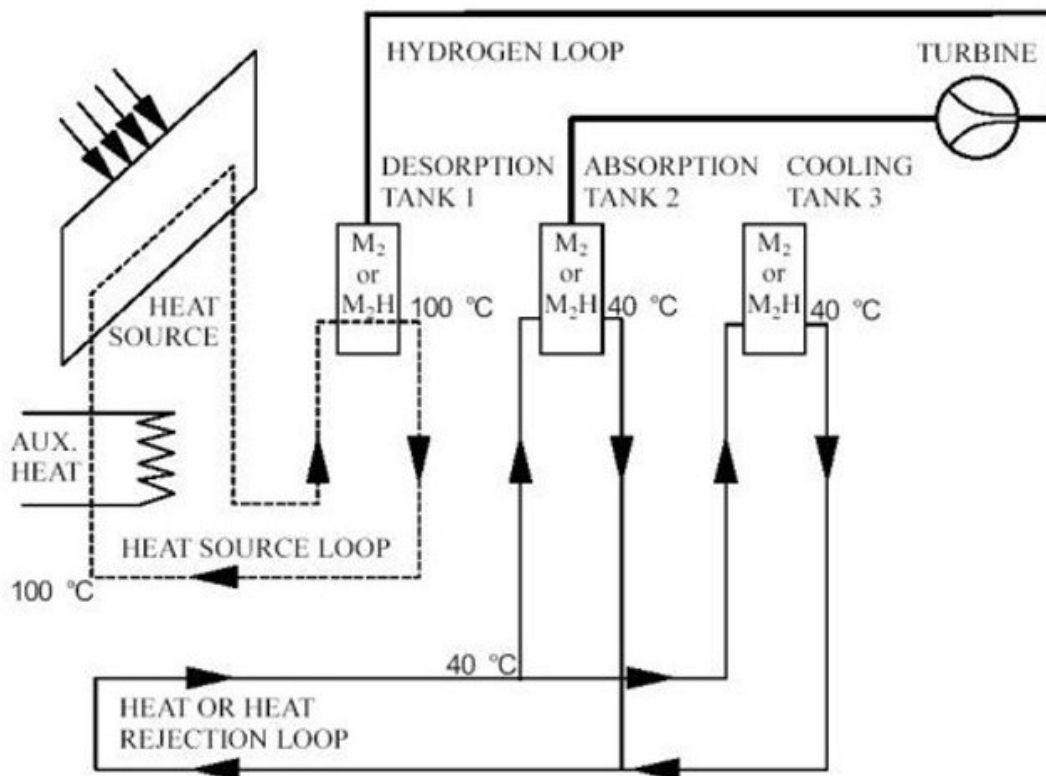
HYDROGEN LOOP

TURBINE

DESORPTION TANK 1

ABSORPTION TANK 2

COOLING TANK 3

$M_2$ or $M_2H$

100 °C

$M_2$ or $M_2H$

40 °C

$M_2$ or $M_2H$

40 °C

HEAT SOURCE

AUX. HEAT

HEAT SOURCE LOOP

100 °C

40 °C

HEAT OR HEAT REJECTION LOOP